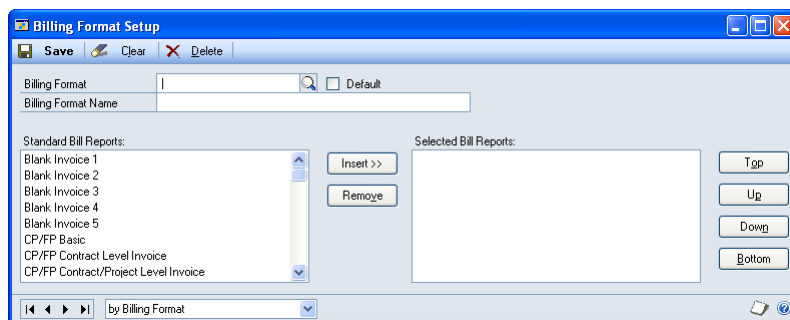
Billing Format Setup

Save Clear Delete

Billing Format | Default

Billing Format Name

Standard Bill Reports:

Blank Invoice 1
Blank Invoice 2
Blank Invoice 3
Blank Invoice 4
Blank Invoice 5
CP/FP Basic
CP/FP Contract Level Invoice
CP/FP Contract/Project Level Invoice

Insert >>

Remove

Selected Bill Reports:

Top

Up

Down

Bottom

by Billing Format